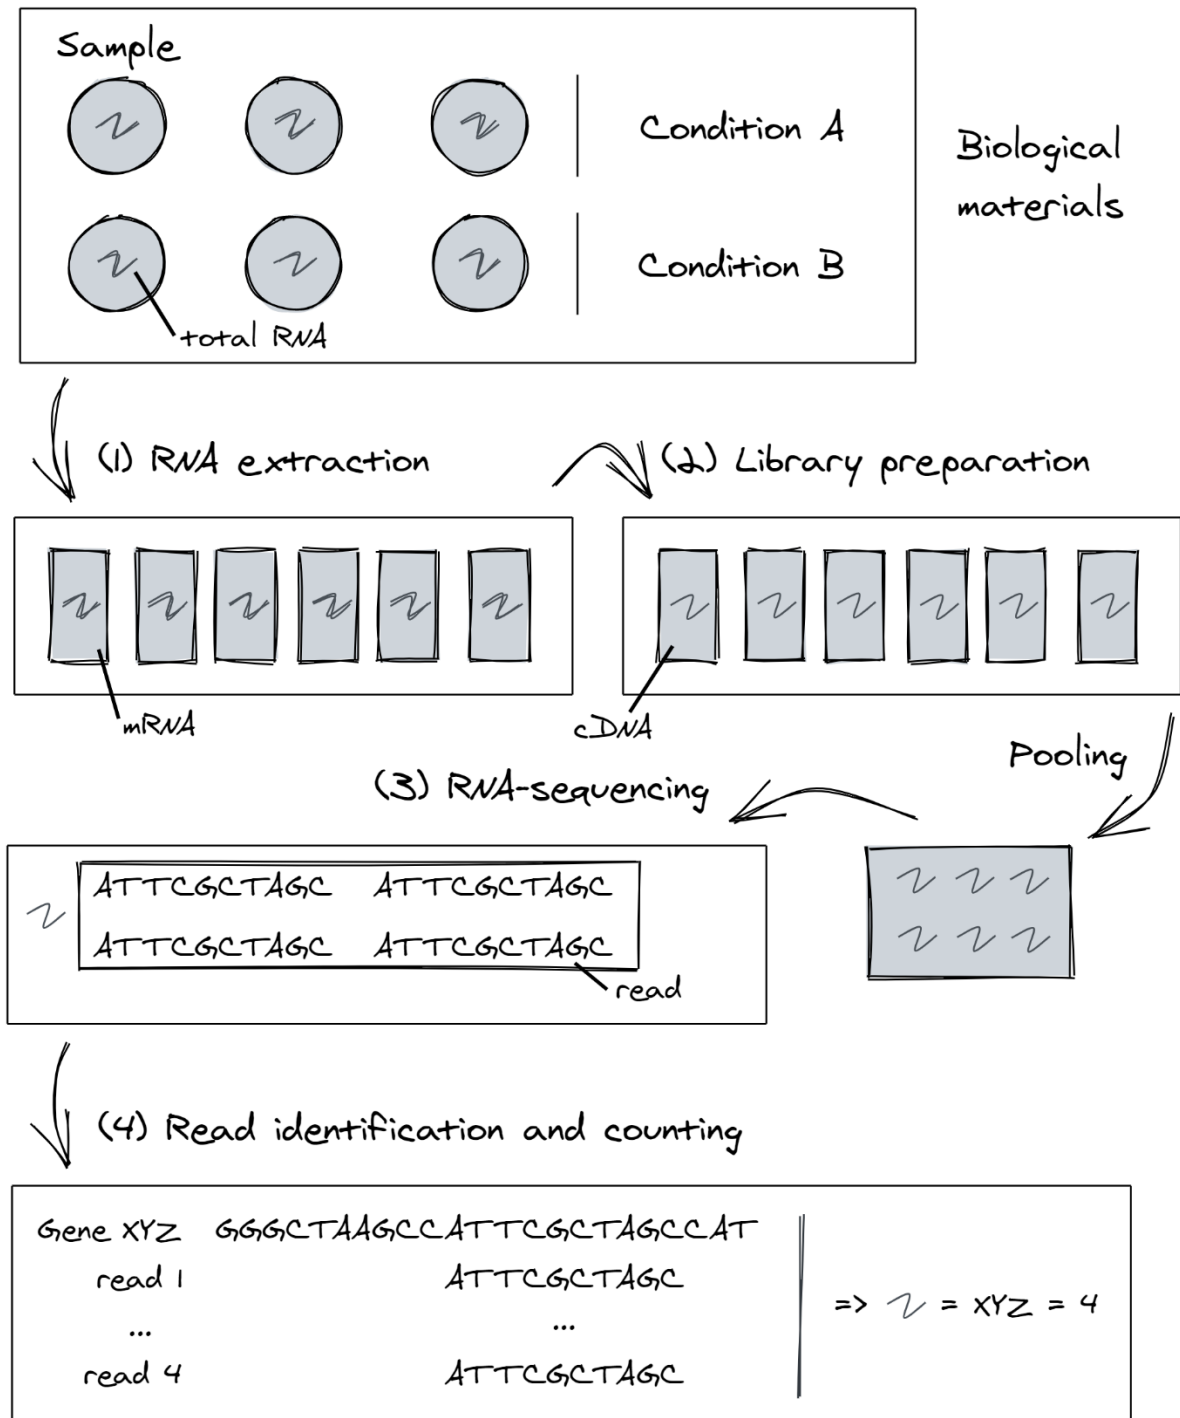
Sample

Condition A

Condition B

total RNA

Biological materials

(1) RNA extraction

(2) Library preparation

mRNA

cDNA

Pooling

(3) RNA-sequencing

ATTCGCTAGC ATTCGCTAGC
ATTCGCTAGC ATTCGCTAGC

read

(4) Read identification and counting

Gene XYZ GGGCTAAGCCATTCGCTAGCCAT
read 1 ATTCGCTAGC
... ...
read 4 ATTCGCTAGC

=> = XYZ = 4